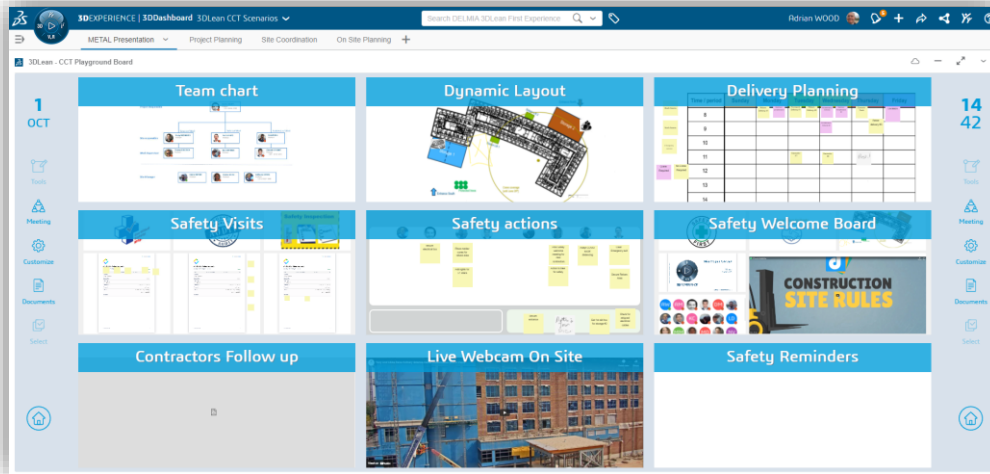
3DEXPERIENCE | 3DDashboard 3DLean CCT Scenarios

Search DELMIA 3DLean First Experience

Adrian WOOD

METAL Presentation Project Planning Site Coordination On Site Planning

3DLean - CCT Playground Board

1
OCT

Tools
Meeting
Customize
Documents
Select

Team chart

Dynamic Layout

Delivery Planning

Safety Visits

Safety actions

Safety Welcome Board

CONSTRUCTION
SITE RULES

Contractors Follow up

Live Webcam On Site

Safety Reminders

14
42

Tools
Meeting
Customize
Documents
Select